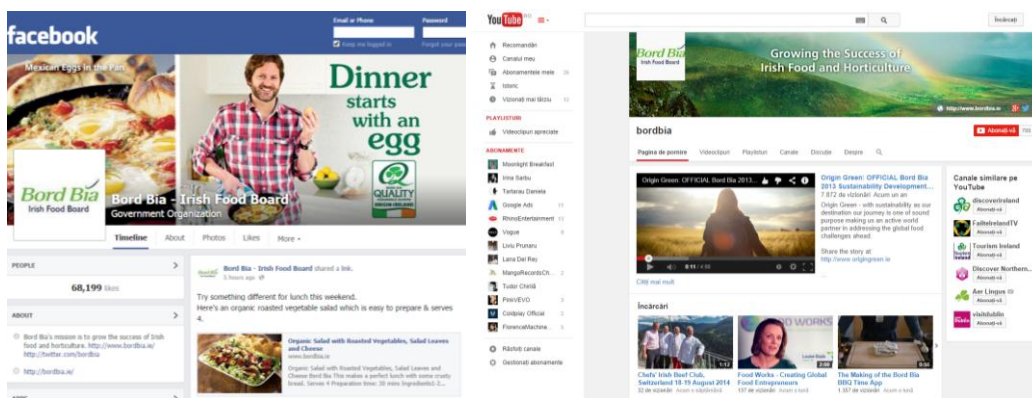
facebook

Email or Phone
Password
Keep me logged in
Forgot your password?

Mexican Eggs in the Pan

Dinner starts with an egg

QUALITY

Bord Bia
Irish Food Board

Bord Bia - Irish Food Board
Government Organization

Timeline About Photos Likes More

PEOPLE
68,199 likes

ABOUT
Bord Bia's mission is to grow the success of Irish food and horticulture. http://www.bordbia.ie http://twitter.com/bordbia

http://bordbia.ie/

Bord Bia - Irish Food Board shared a link.
5 hours ago

Try something different for lunch this weekend.
Here's an organic roasted vegetable salad which is easy to prepare & serves 4.

Organic Salad with Roasted Vegetables, Salad Leaves and Cheese
www.bordbia.ie
Organic Salad with Roasted Vegetables, Salad Leaves and Cheese Bord Bia This makes a perfect lunch with some crusty bread. Serves 4 Preparation time: 30 mins Ingredients1-2...

YouTube

Încearcă

Recomandări
Canalul meu
Abonamentele mele
Istoric
Vizionați mai târziu

PLAYLISTURI
Videoclipuri apreciate

ABONAMENTE
Moonlight Breakfast
Irina Sarbu
Tantareu Daniela
Google Ads
RhinoEntertainment
Vogue
Liviu Prunaru
Lana Del Rey
MangaRecordsOh...
Tudor Chirilă
PinkVEVO
Coldplay Official
FlorenceMachine...

Răsfoiți canale
Gestionați abonamente

Bord Bia
Irish Food Board

Growing the Success of Irish Food and Horticulture

http://www.bordbia.ie

bordbia

Abonați-vă

Pagina de pornire Videoclipuri Playlisturi Canale Discuție Despre

Origin Green: OFFICIAL Bord Bia 2013...

Origin Green: OFFICIAL Bord Bia 2013 Sustainability Development...
7.872 de vizionări Acum 1 an
Origin Green - with sustainability as our destination our journey is one of sound purpose making us an active world partner in addressing the global food challenges ahead.

Share the story at:
http://www.origingreen.ie

Citiți mai mult

0:11 / 4:50

Încărcări

Chefs' Irish Beef Club, Switzerland 18-19 August 2014
32 de vizionări Acum o săptămână

Food Works - Creating Global Food Entrepreneurs
Acum o săptămână

The Making of the Bord Bia BBQ Time App
1.357 de vizionări Acum o lună

Canale similare pe YouTube
discoverireland
Abonați-vă
FailteIrelandTV
Abonați-vă
Tourism Ireland
Abonați-vă
Discover Northern...
Abonați-vă
Aer Lingus
Abonați-vă
visitdublin
Abonați-vă